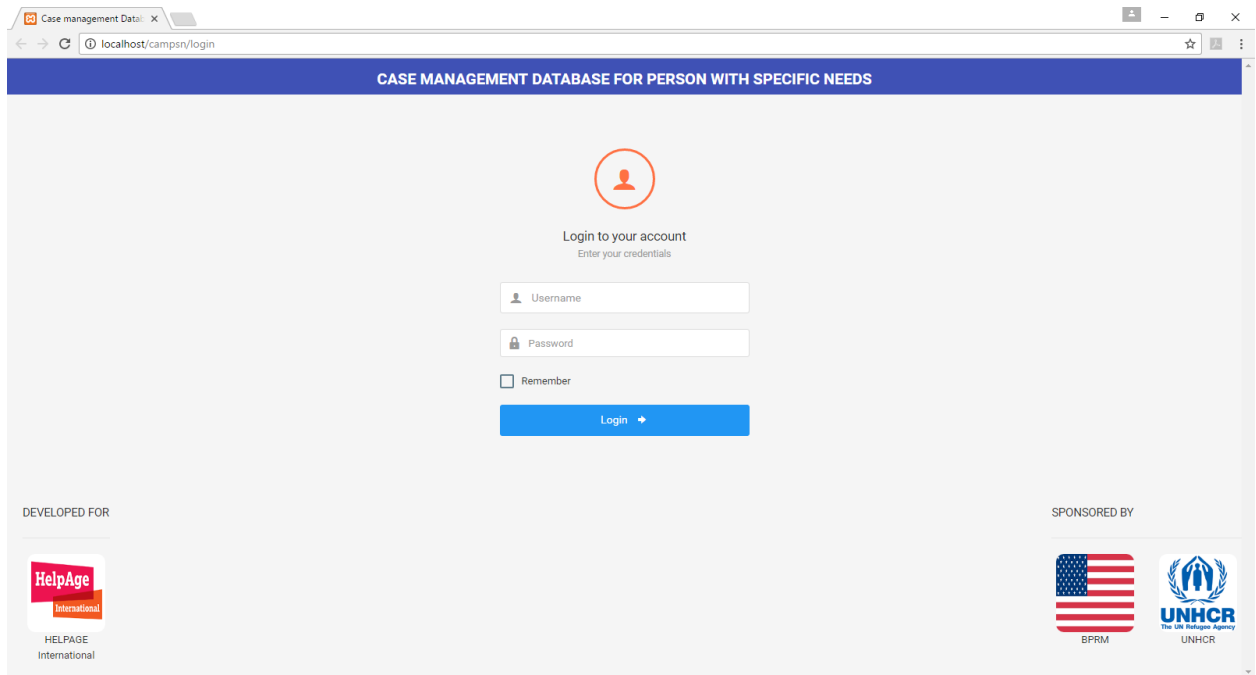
Case management Datal ×

localhost/campsn/login

CASE MANAGEMENT DATABASE FOR PERSON WITH SPECIFIC NEEDS

Login to your account
Enter your credentials

Username

Password

Remember

Login

DEVELOPED FOR

HelpAge International

HELPAGE International

SPONSORED BY

UNHCR The UN Refugee Agency

BPRM

UNHCR